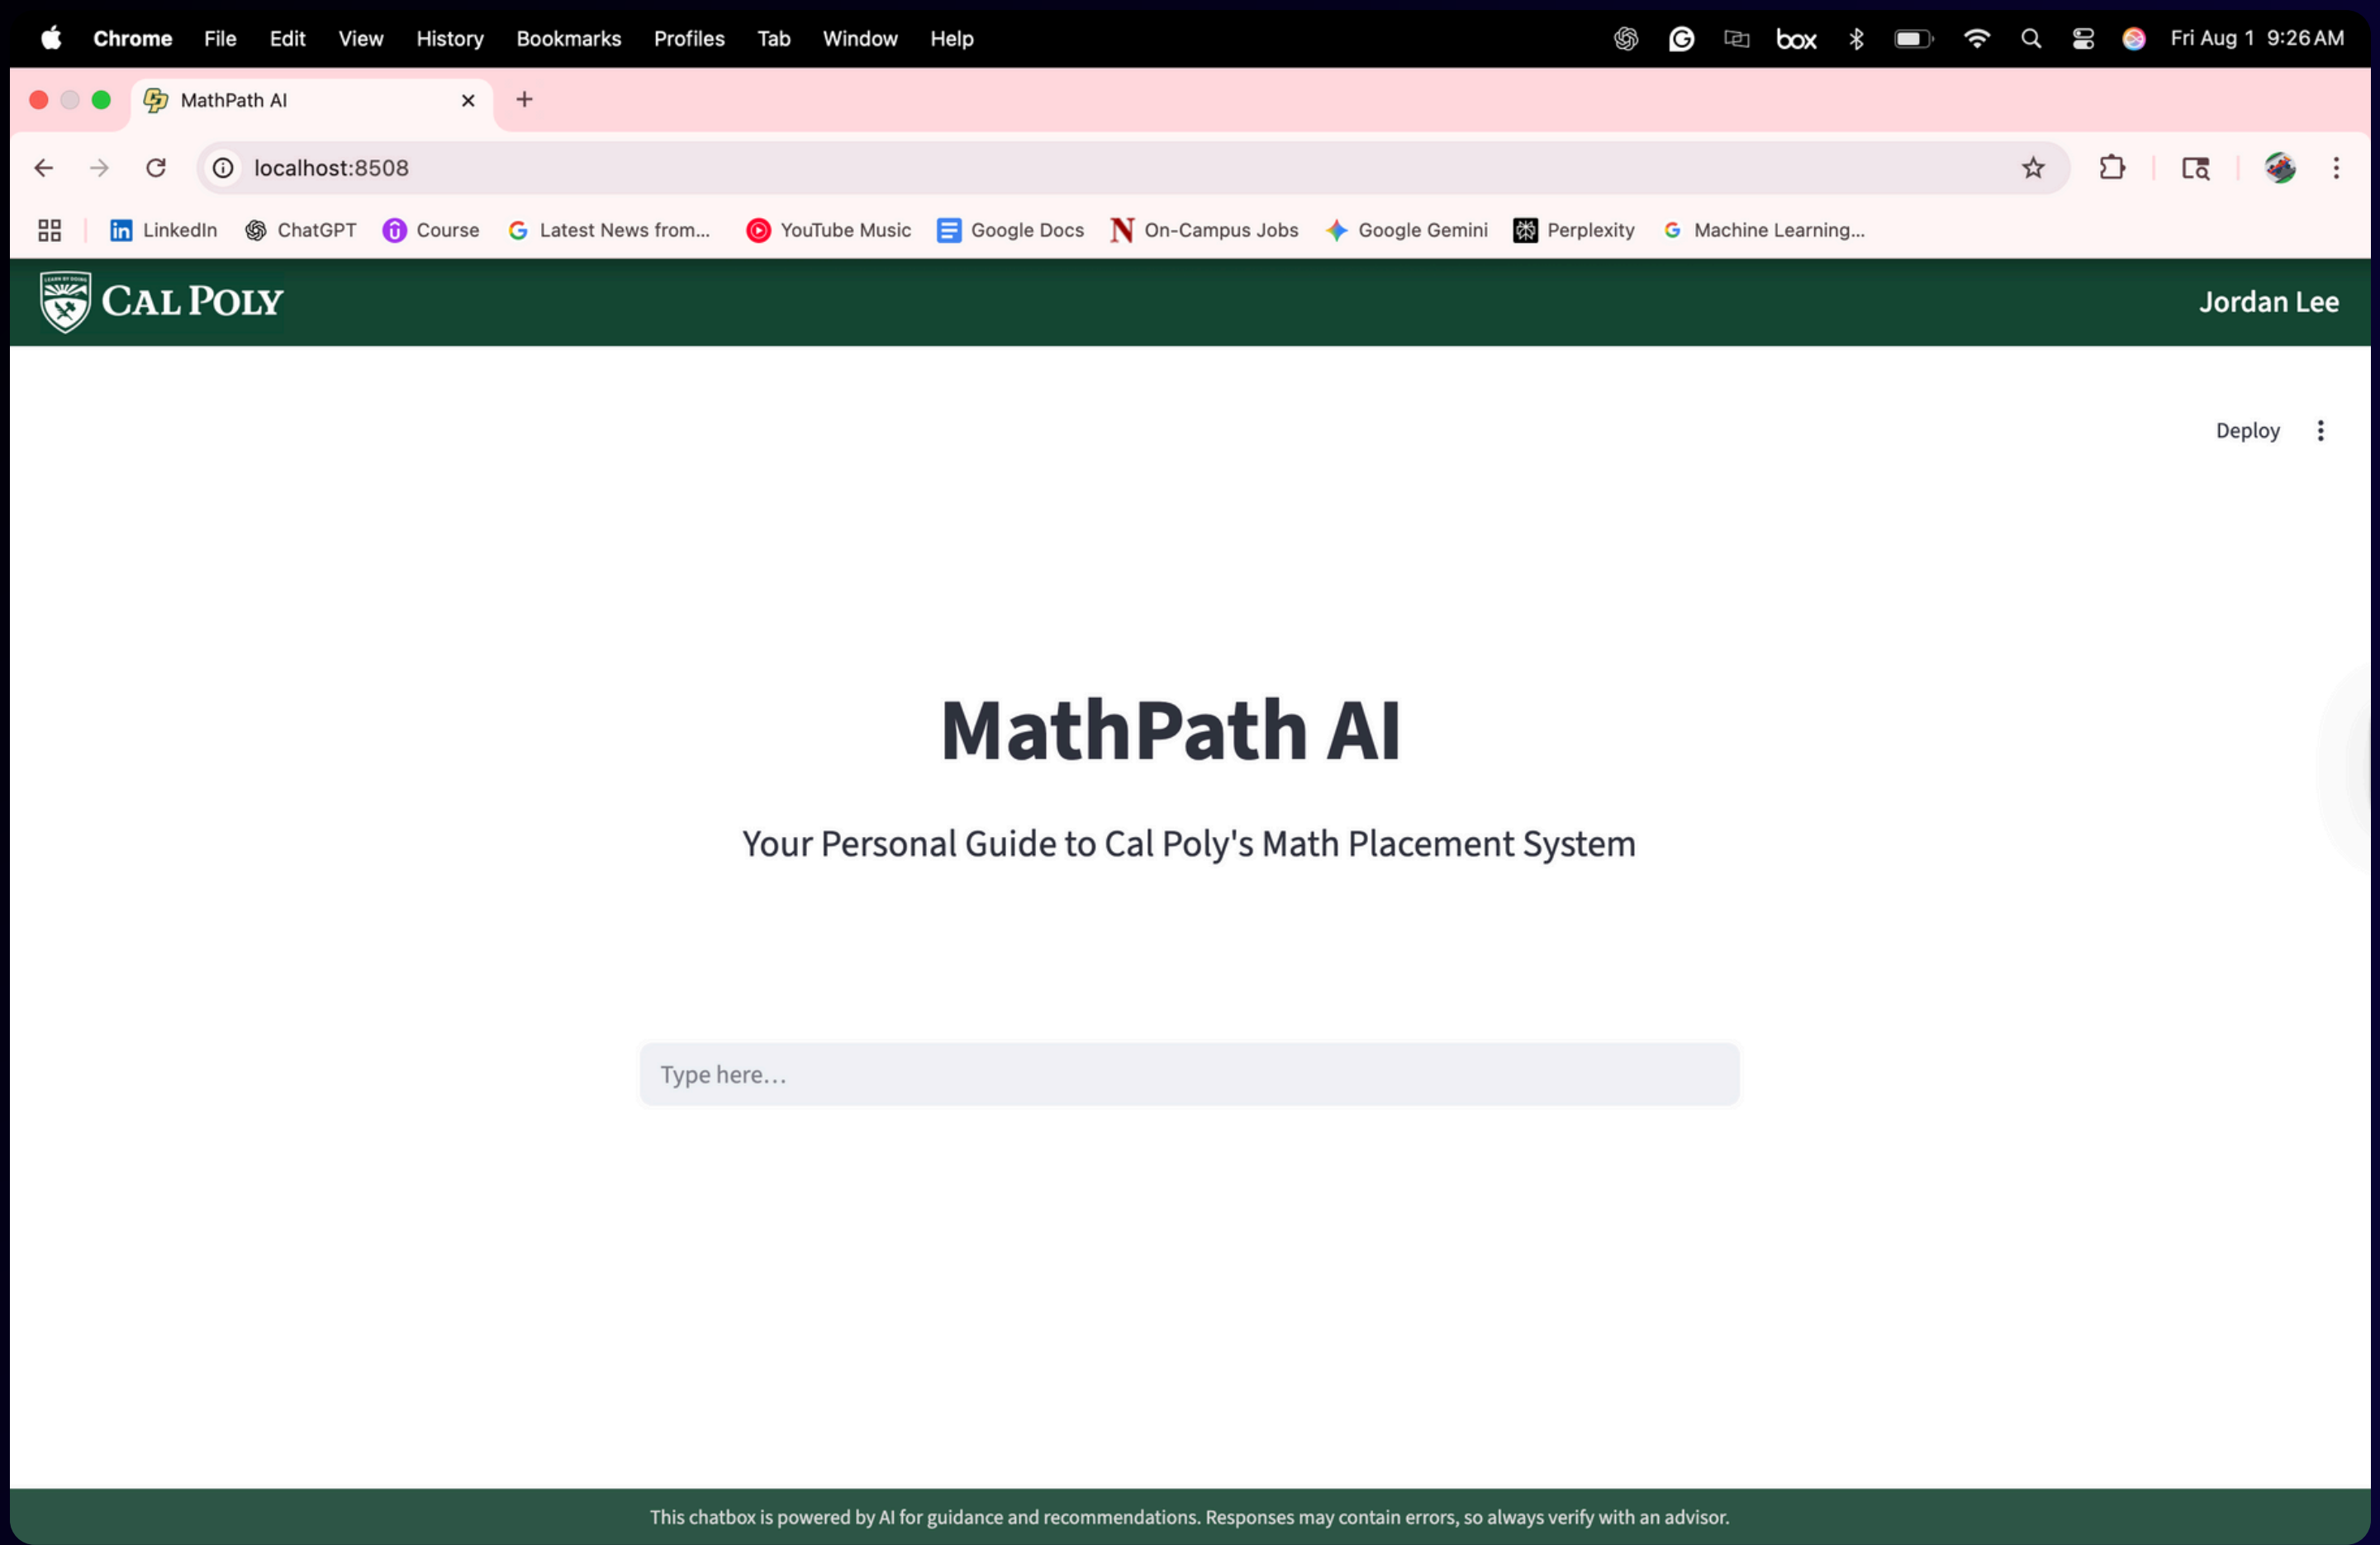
Chrome File Edit View History Bookmarks Profiles Tab Window Help

box

Fri Aug 1 9:26 AM

MathPath AI

localhost:8508

LinkedIn ChatGPT Course Latest News from... YouTube Music Google Docs On-Campus Jobs Google Gemini Perplexity Machine Learning...

CAL POLY

Jordan Lee

Deploy

MathPath AI

Your Personal Guide to Cal Poly's Math Placement System

Type here...

This chatbox is powered by AI for guidance and recommendations. Responses may contain errors, so always verify with an advisor.